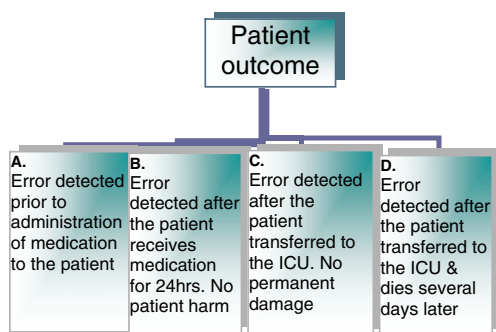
Patient outcome

A.
Error detected prior to administration of medication to the patient

B.
Error detected after the patient receives medication for 24hrs. No patient harm

C.
Error detected after the patient transferred to the ICU. No permanent damage

D.
Error detected after the patient transferred to the ICU & dies several days later